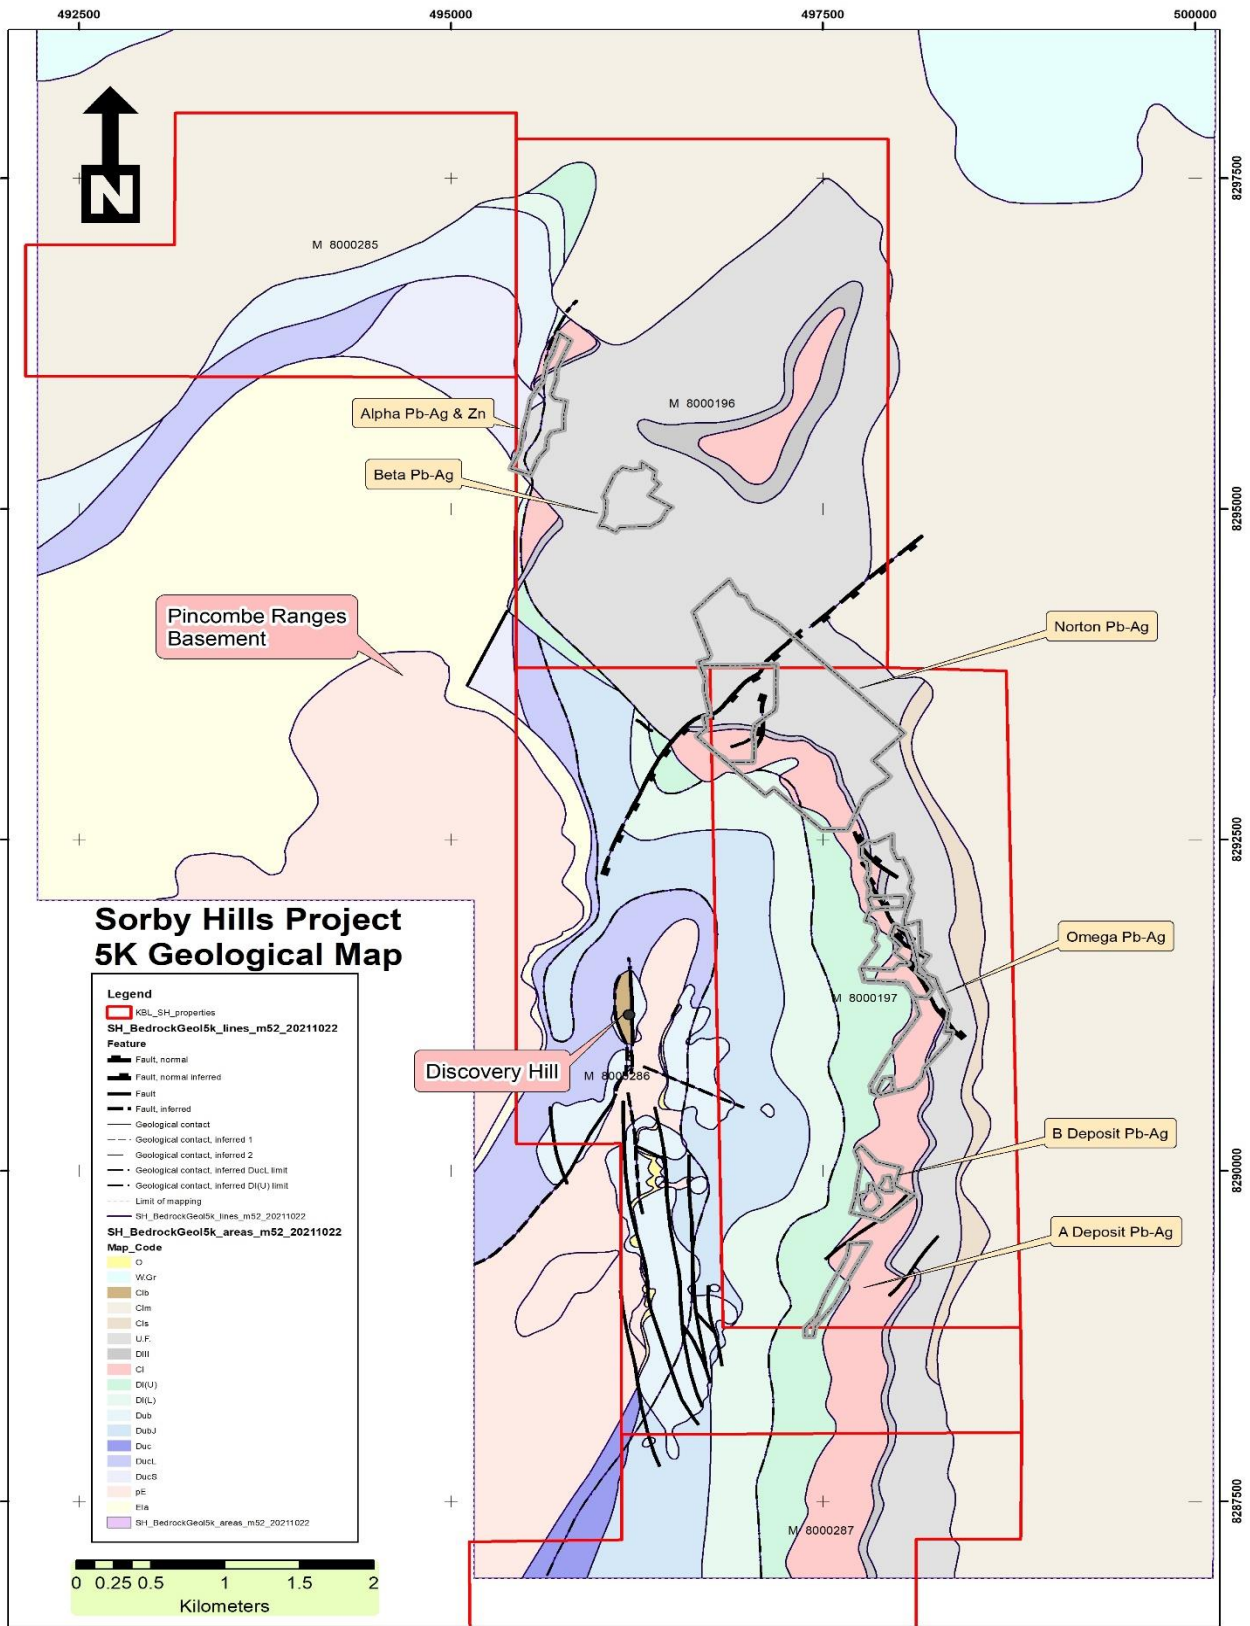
492500
495000
497500
500000

8297500
8295000
8292500
8290000
8287500

N

M 8000285

M 8000196

Alpha Pb-Ag & Zn

Beta Pb-Ag

Pincombe Ranges Basement

Norton Pb-Ag

Omega Pb-Ag

M 8000197

Discovery Hill

M 8000286

B Deposit Pb-Ag

A Deposit Pb-Ag

M 8000287

Sorby Hills Project
5K Geological Map

Legend
KBL_SH_properties
SH_BedrockGeol5k_lines_m52_20211022
Feature
Fault, normal
Fault, normal inferred
Fault
Fault, inferred
Geological contact
Geological contact, inferred 1
Geological contact, inferred 2
Geological contact, inferred DucL limit
Geological contact, inferred DI(U) limit
Limit of mapping
SH_BedrockGeol5k_lines_m52_20211022
SH_BedrockGeol5k_areas_m52_20211022
Map_Code
O
W.Gr
Clb
Clm
Cls
U.F.
DIII
Cl
DI(U)
DI(L)
Dub
DubJ
Duc
DucL
DucS
pE
Ela
SH_BedrockGeol5k_areas_m52_20211022

0 0.25 0.5 1 1.5 2
Kilometers